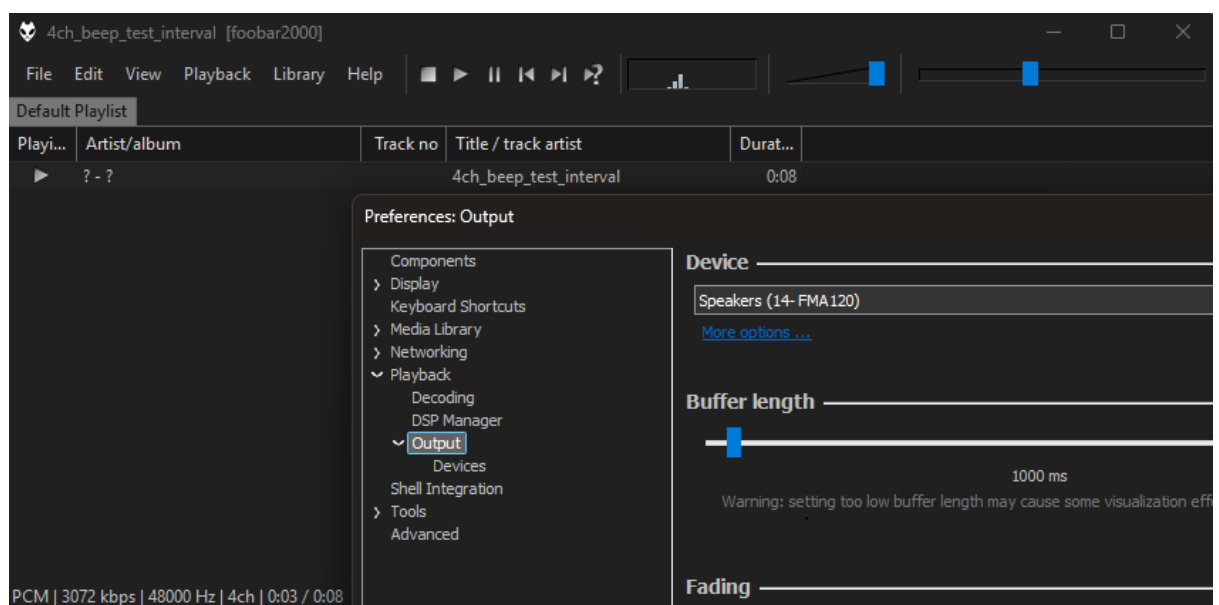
4ch_beep_test_interval [foobar2000]

File Edit View Playback Library Help

Default Playlist

| Playi... | Artist/album | Track no | Title / track artist | Durat... |
|---|---|---|---|---|
| ► | ? - ? | | 4ch_beep_test_interval | 0:08 |

Preferences: Output

Components
› Display
Keyboard Shortcuts
› Media Library
› Networking
⌄ Playback
Decoding
DSP Manager
⌄ Output
Devices
Shell Integration
› Tools
Advanced

Device

Speakers (14- FMA120)

More options ...

Buffer length

1000 ms

Warning: setting too low buffer length may cause some visualization eff

Fading

PCM | 3072 kbps | 48000 Hz | 4ch | 0:03 / 0:08